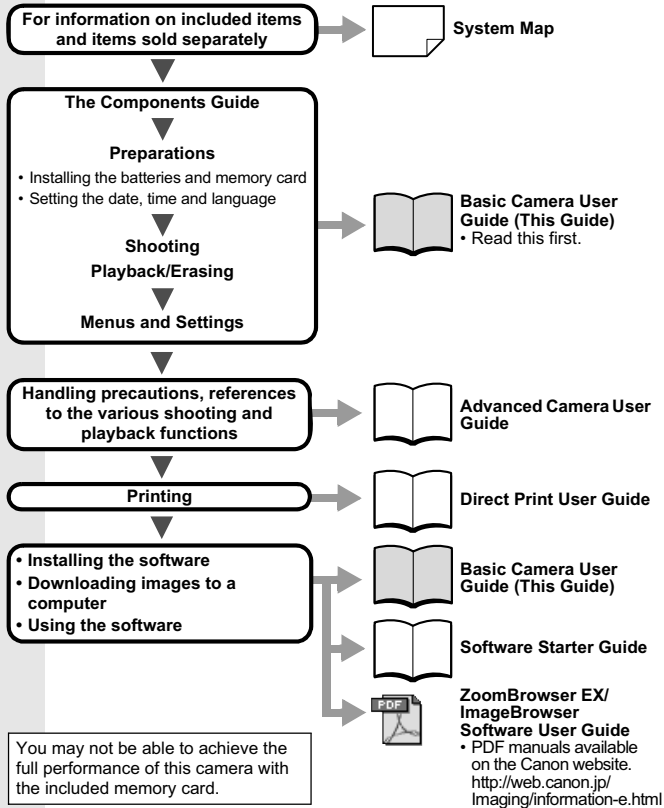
For information on included items and items sold separately

System Map

The Components Guide

Preparations

• Installing the batteries and memory card
• Setting the date, time and language

Shooting

Playback/Erasing

Menus and Settings

Basic Camera User Guide (This Guide)
• Read this first.

Handling precautions, references to the various shooting and playback functions

Advanced Camera User Guide

Printing

Direct Print User Guide

• Installing the software
• Downloading images to a computer
• Using the software

Basic Camera User Guide (This Guide)

Software Starter Guide

PDF

ZoomBrowser EX/ ImageBrowser Software User Guide
• PDF manuals available on the Canon website. http://web.canon.jp/Imaging/information-e.html

You may not be able to achieve the full performance of this camera with the included memory card.